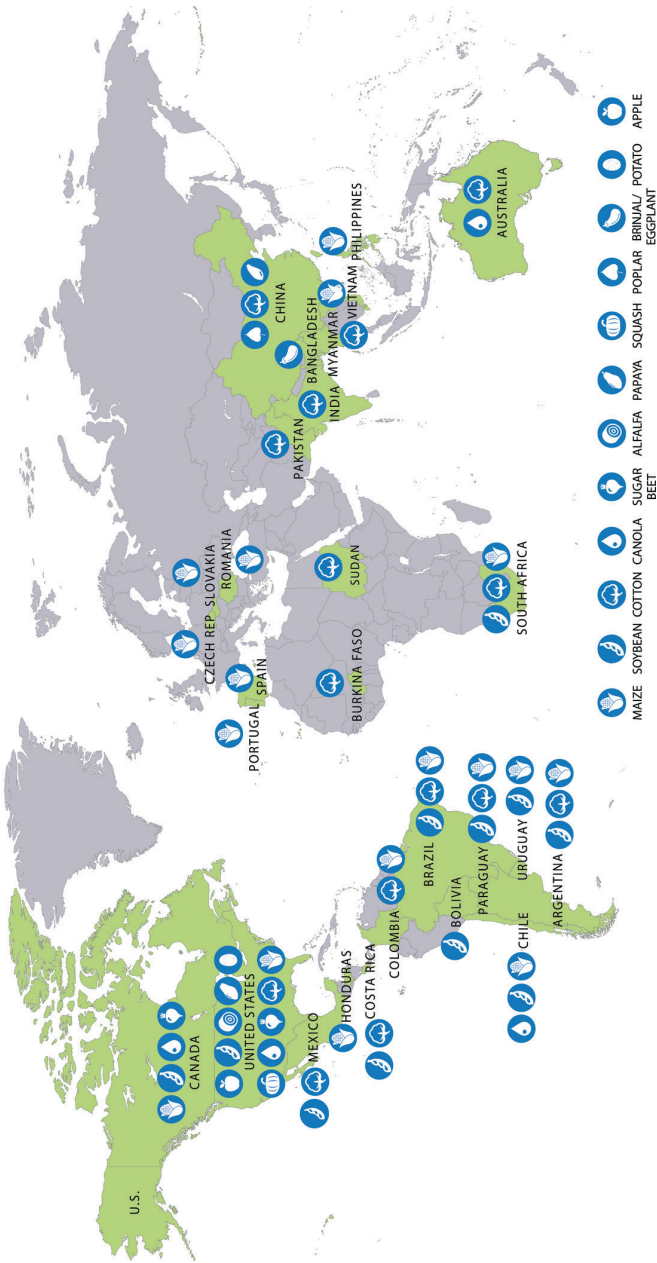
U.S.
CANADA
UNITED STATES
MEXICO
HONDURAS
COSTA RICA
COLOMBIA
BRAZIL
BOLIVIA
PARAGUAY
CHILE
URUGUAY
ARGENTINA
PORTUGAL
SPAIN
CZECH REP.
SLOVAKIA
ROMANIA
BURKINA FASO
SUDAN
SOUTH AFRICA
PAKISTAN
INDIA
BANGLADESH
MYANMAR
CHINA
VIETNAM
PHILIPPINES
AUSTRALIA

MAIZE
SOYBEAN
COTTON
CANOLA
SUGAR BEET
ALFALFA
PAPAYA
SQUASH
POPLAR
BRINJAL/ EGGPLANT
POTATO
APPLE